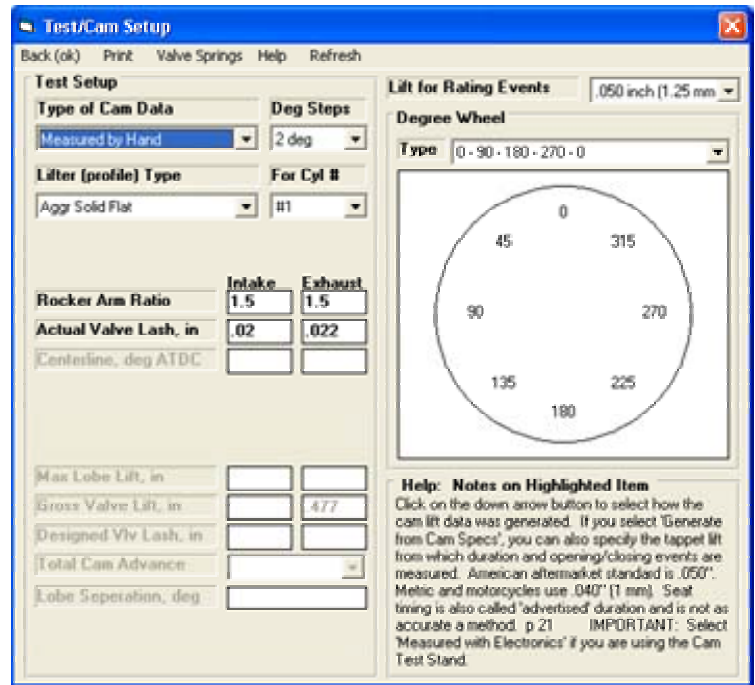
Test/Cam Setup

Back (ok) Print Valve Springs Help Refresh

Test Setup

Type of Cam Data

Measured by Hand

Deg Steps

2 deg

Lifter (profile) Type

Aggr Solid Flat

For Cyl #

#1

Intake Exhaust

Rocker Arm Ratio 1.5 1.5

Actual Valve Lash, in .02 .022

Centerline, deg ATDC

Max Lobe Lift, in

Gross Valve Lift, in .477

Designed Vlv Lash, in

Total Cam Advance

Lobe Seperation, deg

Lift for Rating Events .050 inch (1.25 mm

Degree Wheel

Type 0 - 90 - 180 - 270 - 0

0
45 315
90 270
135 225
180

Help: Notes on Highlighted Item

Click on the down arrow button to select how the cam lift data was generated. If you select 'Generate from Cam Specs', you can also specify the tappet lift from which duration and opening/closing events are measured. American aftermarket standard is .050". Metric and motorcycles use .040" (1 mm). Seat timing is also called 'advertised' duration and is not as accurate a method. p 21 IMPORTANT: Select 'Measured with Electronics' if you are using the Cam Test Stand.